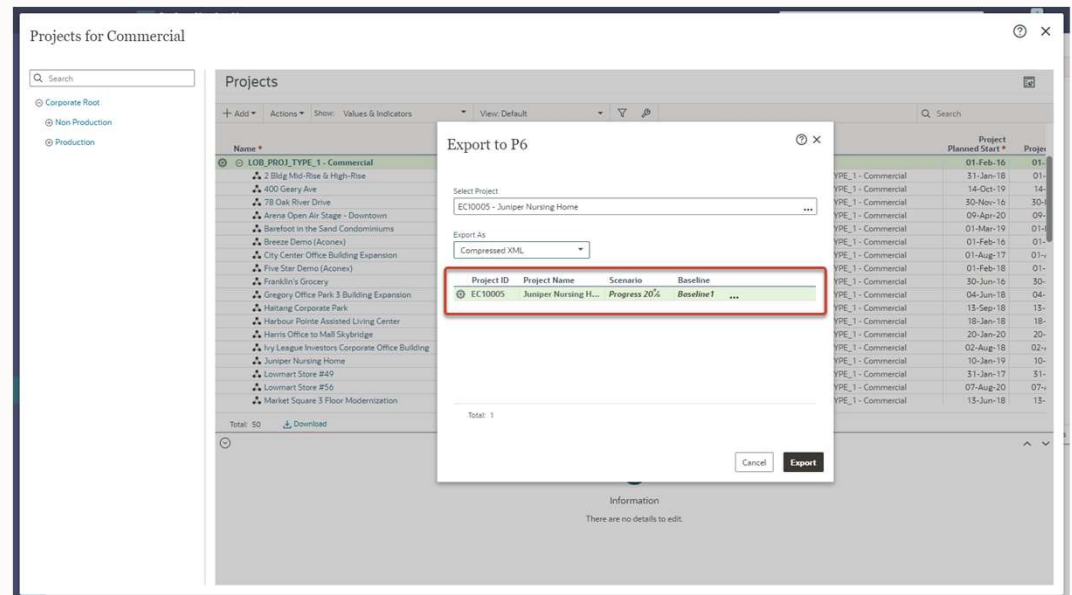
Projects for Commercial

Search

Corporate Root
Non Production
Production

Projects

+ Add ▾ Actions ▾ Show: Values & Indicators ▾ View: Default ▾

Search

Name *

LOB_PROJ_TYPE_1 - Commercial
2 Bldg Mid-Rise & High-Rise
400 Geary Ave
78 Oak River Drive
Arena Open Air Stage - Downtown
Barefoot in the Sand Condominiums
Breeze Demo (Aconex)
City Center Office Building Expansion
Five Star Demo (Aconex)
Franklin's Grocery
Gregory Office Park 3 Building Expansion
Haitang Corporate Park
Harbour Pointe Assisted Living Center
Harris Office to Mall Skybridge
Ivy League Investors Corporate Office Building
Juniper Nursing Home
Lowmart Store #49
Lowmart Store #56
Market Square 3 Floor Modernization

Total: 50 Download

| | Project Planned Start * | Projec |
|---|---|---|
| | 01-Feb-16 | 01- |
| YPE_1 - Commercial | 31-Jan-18 | 01- |
| YPE_1 - Commercial | 14-Oct-19 | 14- |
| YPE_1 - Commercial | 30-Nov-16 | 30- |
| YPE_1 - Commercial | 09-Apr-20 | 09- |
| YPE_1 - Commercial | 01-Mar-19 | 01- |
| YPE_1 - Commercial | 01-Feb-16 | 01- |
| YPE_1 - Commercial | 01-Aug-17 | 01- |
| YPE_1 - Commercial | 01-Feb-18 | 01- |
| YPE_1 - Commercial | 30-Jun-16 | 30- |
| YPE_1 - Commercial | 04-Jun-18 | 04- |
| YPE_1 - Commercial | 13-Sep-18 | 13- |
| YPE_1 - Commercial | 18-Jan-18 | 18- |
| YPE_1 - Commercial | 20-Jan-20 | 20- |
| YPE_1 - Commercial | 02-Aug-18 | 02- |
| YPE_1 - Commercial | 10-Jan-19 | 10- |
| YPE_1 - Commercial | 31-Jan-17 | 31- |
| YPE_1 - Commercial | 07-Aug-20 | 07- |
| YPE_1 - Commercial | 13-Jun-18 | 13- |

Export to P6

Select Project
EC10005 - Juniper Nursing Home ...

Export As
Compressed XML

| Project ID | Project Name | Scenario | Baseline |
|---|---|---|---|
| EC10005 | Juniper Nursing H... | Progress 20% | Baseline1 ... |

Total: 1

Cancel Export

Information
There are no details to edit.